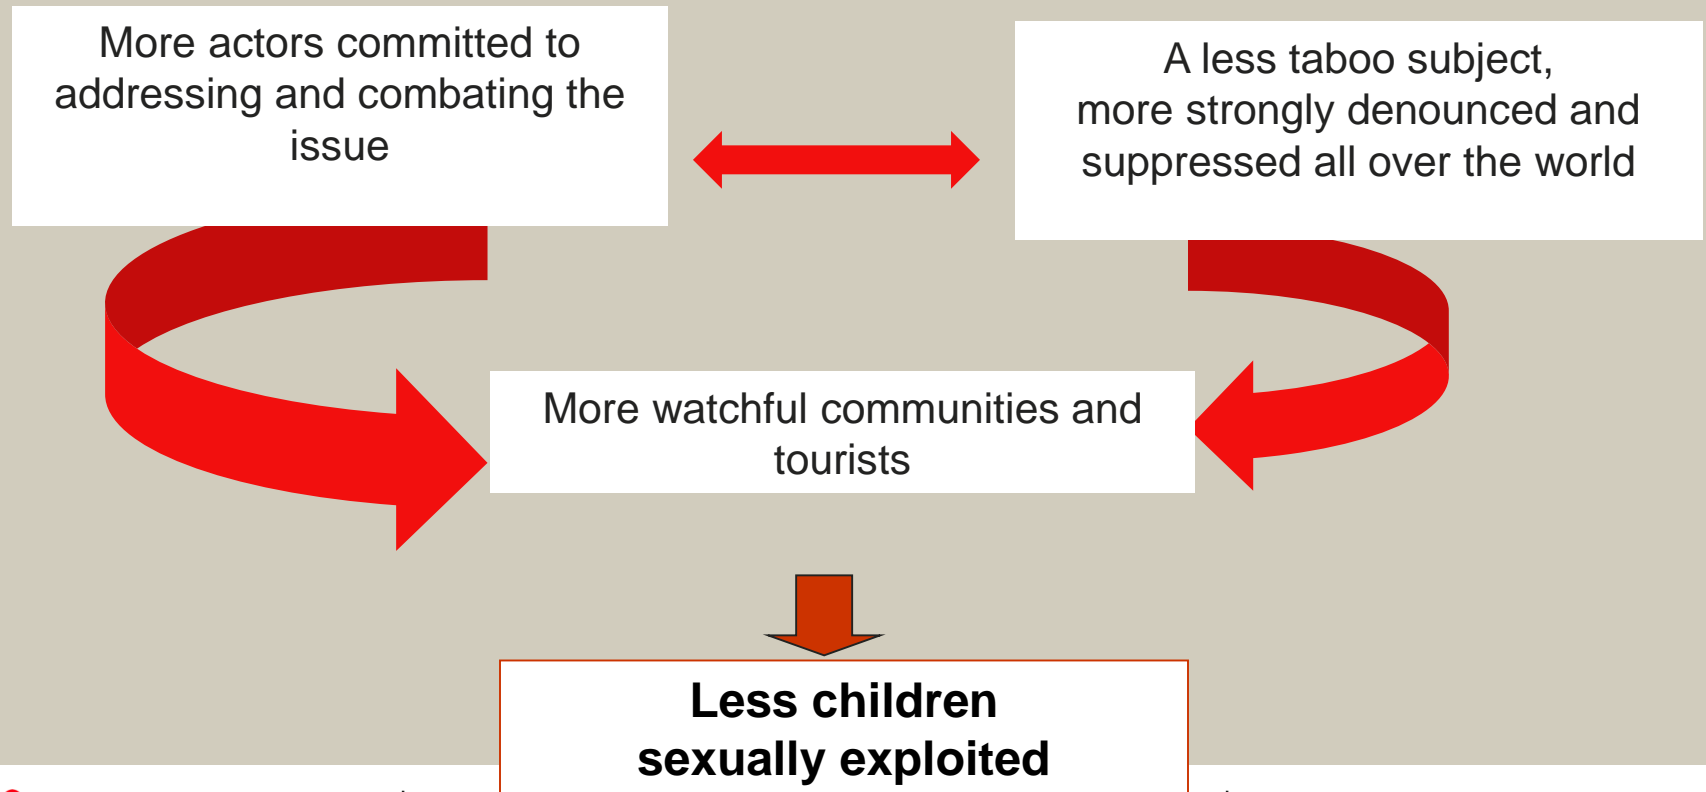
More actors committed to addressing and combating the issue

A less taboo subject, more strongly denounced and suppressed all over the world

More watchful communities and tourists

Less children sexually exploited